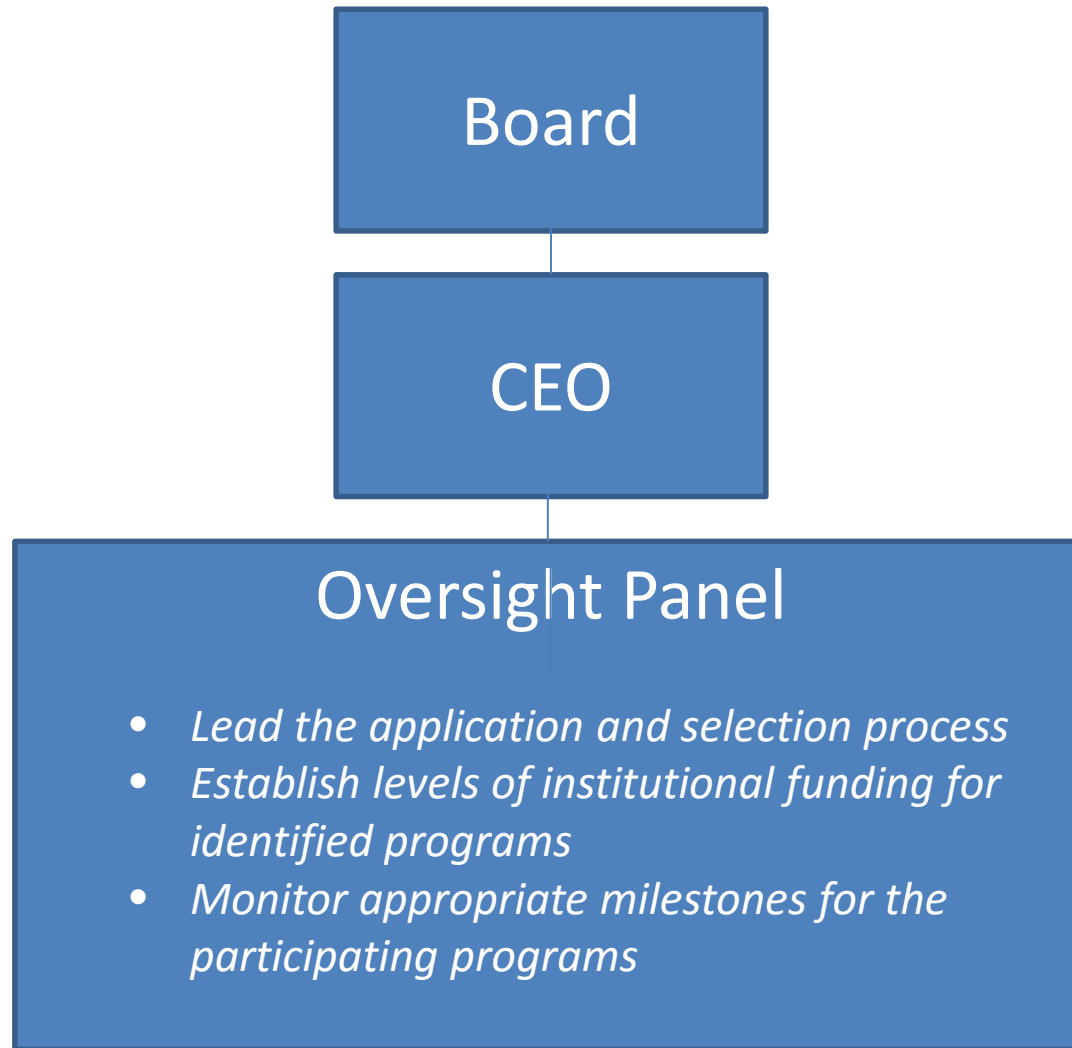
Board

CEO

Oversight Panel

- *Lead the application and selection process*
- *Establish levels of institutional funding for identified programs*
- *Monitor appropriate milestones for the participating programs*